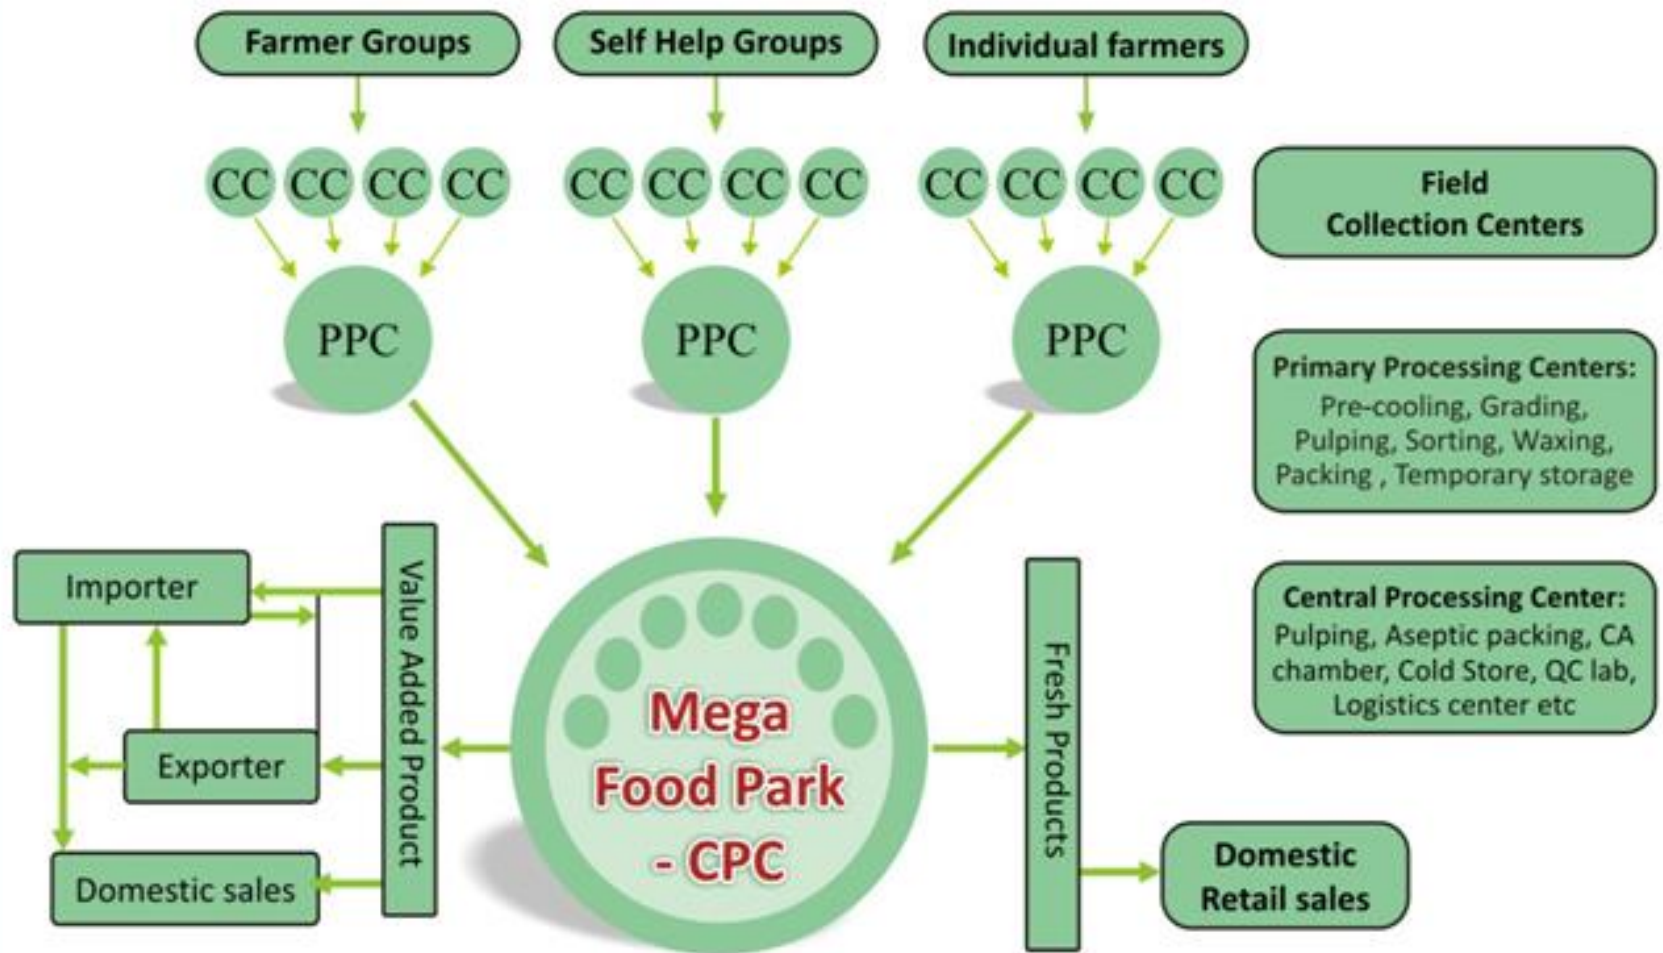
Farmer Groups

Self Help Groups

Individual farmers

CC CC CC CC

CC CC CC CC

CC CC CC CC

Field Collection Centers

PPC

PPC

PPC

Primary Processing Centers: Pre-cooling, Grading, Pulping, Sorting, Waxing, Packing , Temporary storage

Central Processing Center: Pulping, Aseptic packing, CA chamber, Cold Store, QC lab, Logistics center etc

Importer

Value Added Product

Exporter

Domestic sales

Mega Food Park - CPC

Fresh Products

Domestic Retail sales